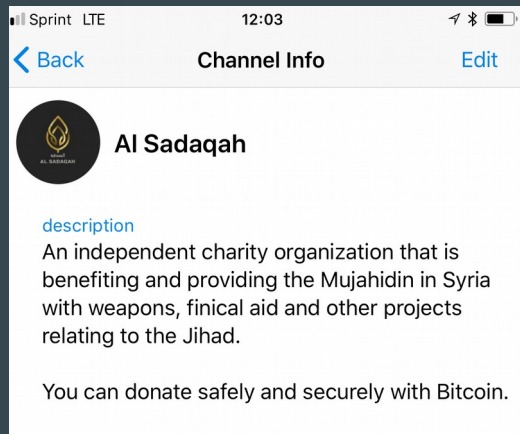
Sprint LTE 12:03

< Back Channel Info Edit

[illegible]
AL SADAQAH

Al Sadaqah

description
An independent charity organization that is benefiting and providing the Mujahidin in Syria with weapons, finical aid and other projects relating to the Jihad.

You can donate safely and securely with Bitcoin.